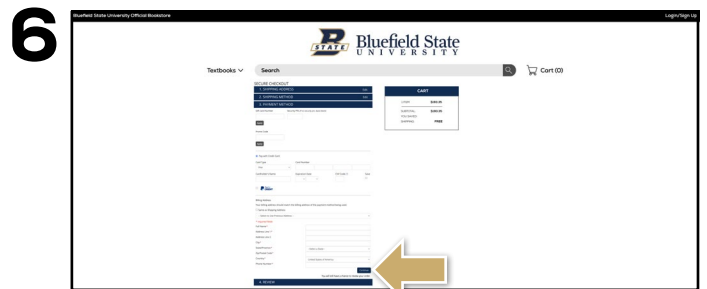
6

Bluefield State University Official Bookstore

Login/Sign Up

STATE Bluefield State UNIVERSITY

Textbooks

Search

Cart (0)

SECURE CHECKOUT

1. SHIPPING ADDRESS

2. SHIPPING METHOD

3. PAYMENT METHOD

CART

1 ITEM $165.00

SUBTOTAL $165.00

SHIPPING FREE

Pay with Credit Card

Billing Address

4. REVIEW